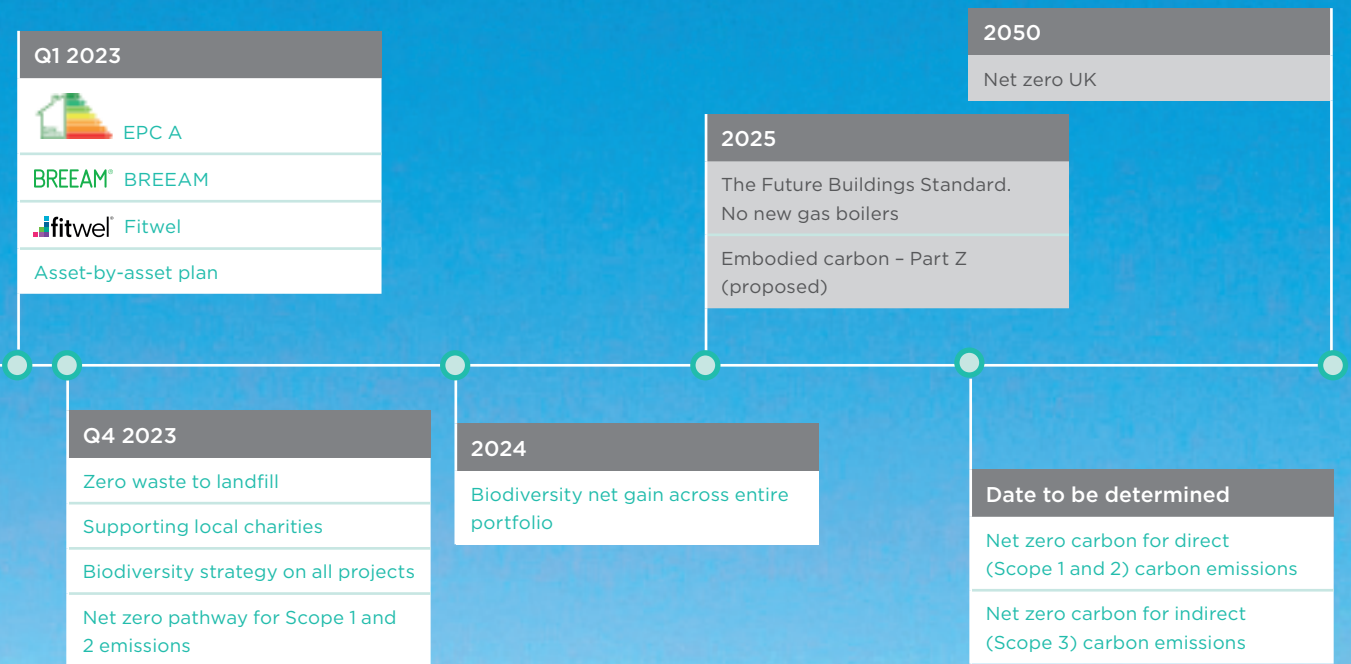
Q1 2023

EPC A

BREEAM® BREEAM

fitwel® Fitwel

Asset-by-asset plan

2050

Net zero UK

2025

The Future Buildings Standard. No new gas boilers

Embodied carbon – Part Z (proposed)

Q4 2023

Zero waste to landfill

Supporting local charities

Biodiversity strategy on all projects

Net zero pathway for Scope 1 and 2 emissions

2024

Biodiversity net gain across entire portfolio

Date to be determined

Net zero carbon for direct (Scope 1 and 2) carbon emissions

Net zero carbon for indirect (Scope 3) carbon emissions